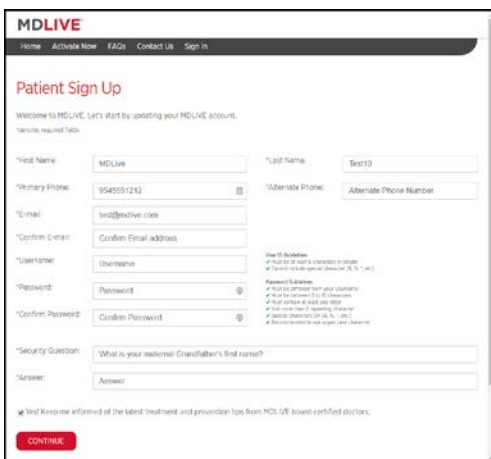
MDLIVE

Home Activate Now FAQs Contact Us Sign In

Patient Sign Up

Welcome to MDLIVE. Let's start by updating your MDLIVE account.

*denotes required fields

| | | | |
|---|---|---|---|
| *First Name: | MDLive | *Last Name: | Test10 |
| *Primary Phone: | 9545551212 | *Alternate Phone: | Alternate Phone Number |
| *E-mail: | test@mdlive.com | | |
| *Confirm E-mail: | Confirm Email address | | |
| *Username: | Username | | |
| *Password: | Password | | |
| *Confirm Password: | Confirm Password | | |

User ID Guidelines
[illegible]
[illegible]

Password Guidelines
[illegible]
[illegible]
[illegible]
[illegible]
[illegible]
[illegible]

*Security Question: What is your maternal Grandfather's first name?

*Answer: Answer

Yes! Keep me informed of the latest treatment and prevention tips from MDLIVE board certified doctors.

CONTINUE